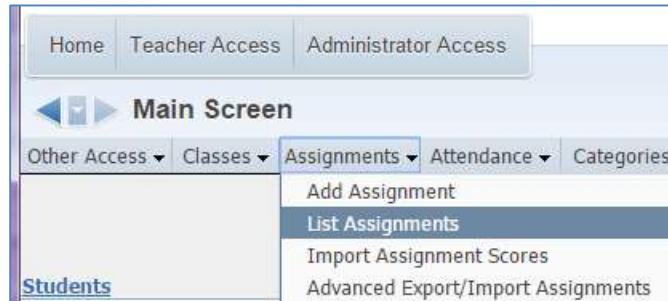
Home Teacher Access Administrator Access

Main Screen

Other Access ▾ Classes ▾ Assignments ▾ Attendance ▾ Categories

Add Assignment
List Assignments
Import Assignment Scores
Advanced Export/Import Assignments

Students